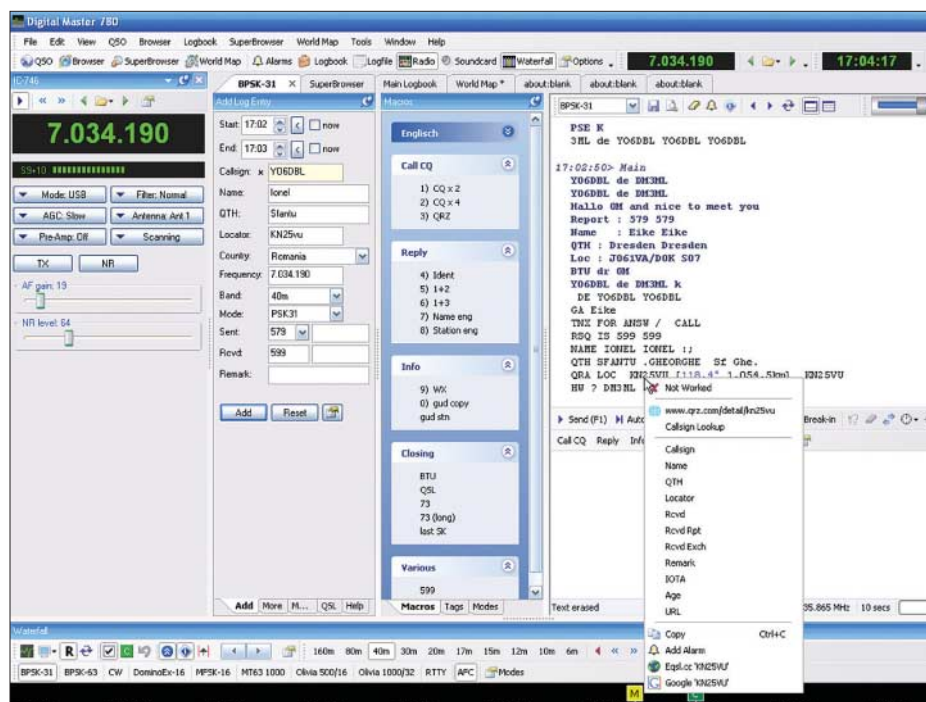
Digital Master 780

File Edit View QSO Browser Logbook SuperBrowser World Map Tools Window Help

QSO Browser SuperBrowser World Map Alarms Logbook Logfile Radio Soundcard Waterfall Options 7.034.190 17:04:17

IC-746

7.034.190

S9+10

Mode: USB Filter: Normal
AGC: Slow Antenna: Ant 1
Pre-Amp: Off Scanning

TX NR

AF gain: 19

NR level: 64

BPSK-31 SuperBrowser Main Logbook World Map * about:blank about:blank about:blank

Add Log Entry

Start: 17:02 now
End: 17:03 now
Callsign: YO6DBL
Name: Ionel
QTH: Sfantu
Locator: KN25vu
Country: Romania
Frequency: 7.034.190
Band: 40m
Mode: PSK31
Sent: 579
Rcvd: 599
Remark:

Add Reset

Add More M... QSL Help

Macros

Englisch

Call CQ
1) CQ x 2
2) CQ x 4
3) QRZ

Reply
4) Ident
5) 1+2
6) 1+3
7) Name eng
8) Station eng

Info
9) WX
0) gud copy
gud stn

Closing
BTU
QSL
73
73 (long)
last SK

Various
599

Macros Tags Modes

BPSK-31

PSE K
3ML de YO6DBL YO6DBL YO6DBL

17:02:50> Main
YO6DBL de DM3ML
YO6DBL de DM3ML
Hallo OM and nice to meet you
Report : 579 579
Name : Eike Eike
QTH : Dresden Dresden
Loc : JO61VA/DOK S07
BTU dr OM
YO6DBL de DM3ML k
DE YO6DBL YO6DBL
GA Eike
TNX FOR ANSW / CALL
RSQ IS 599 599
NAME IONEL IONEL :;
QTH SFANTU .GHEORGHE Sf Ghe.
QRA LOC KN25VU [118.4° 1.054.5km] KN25VU
HW ? DM3ML

Send (F1) Auto Break-in
Call CQ Reply Info

Text erased 35.865 MHz 10 secs

Not Worked
www.qrz.com/detail/kn25vu
Callsign Lookup
Callsign
Name
QTH
Locator
Rcvd
Rcvd Rpt
Rcvd Exch
Remark
IOTA
Age
URL
Copy Ctrl+C
Add Alarm
Eqsl.cc 'KN25VU'
Google 'KN25VU'

Waterfall

160m 80m 40m 30m 20m 17m 15m 12m 10m 6m

BPSK-31 BPSK-63 CW DominoEx-16 MFSK-16 MT63 1000 Olivia 500/16 Olivia 1000/32 RTTY AFC Modes

M